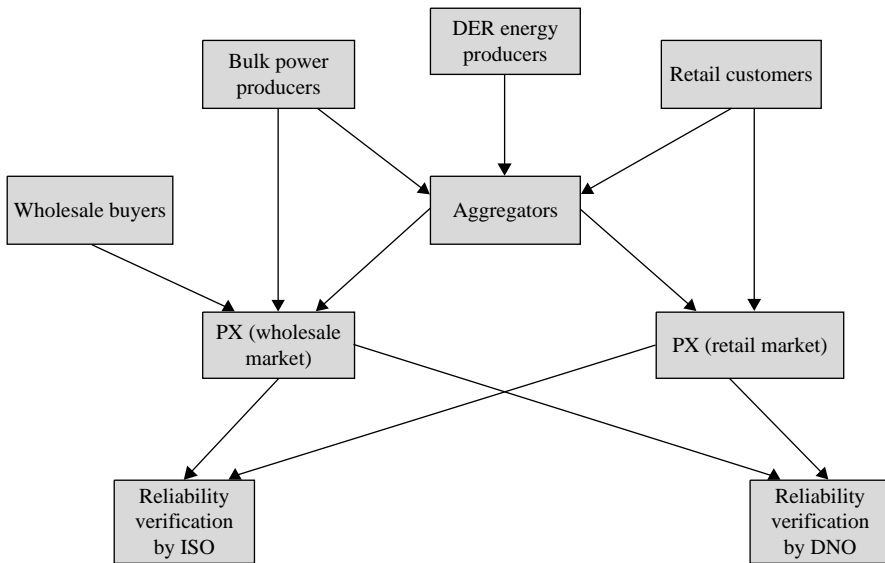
Bulk power producers

DER energy producers

Retail customers

Wholesale buyers

Aggregators

PX (wholesale market)

PX (retail market)

Reliability verification by ISO

Reliability verification by DNO